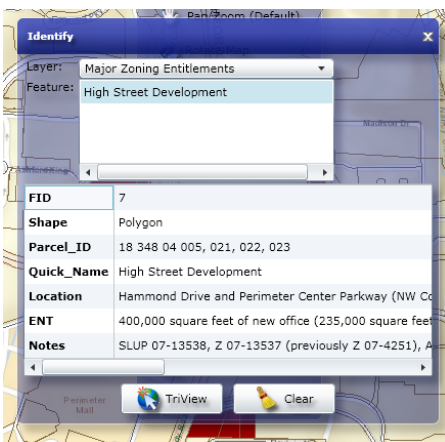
Pan/Zoom (Default)

Identify

Layer: Major Zoning Entitlements

Feature: High Street Development

Madison Dr

| FID | 7 |
|---|---|
| Shape | Polygon |
| Parcel_ID | 18 348 04 005, 021, 022, 023 |
| Quick_Name | High Street Development |
| Location | Hammond Drive and Perimeter Center Parkway (NW Co |
| ENT | 400,000 square feet of new office (235,000 square feet |
| Notes | SLUP 07-13538, Z 07-13537 (previously Z 07-4251), A |

Perimeter Mall

TriView

Clear